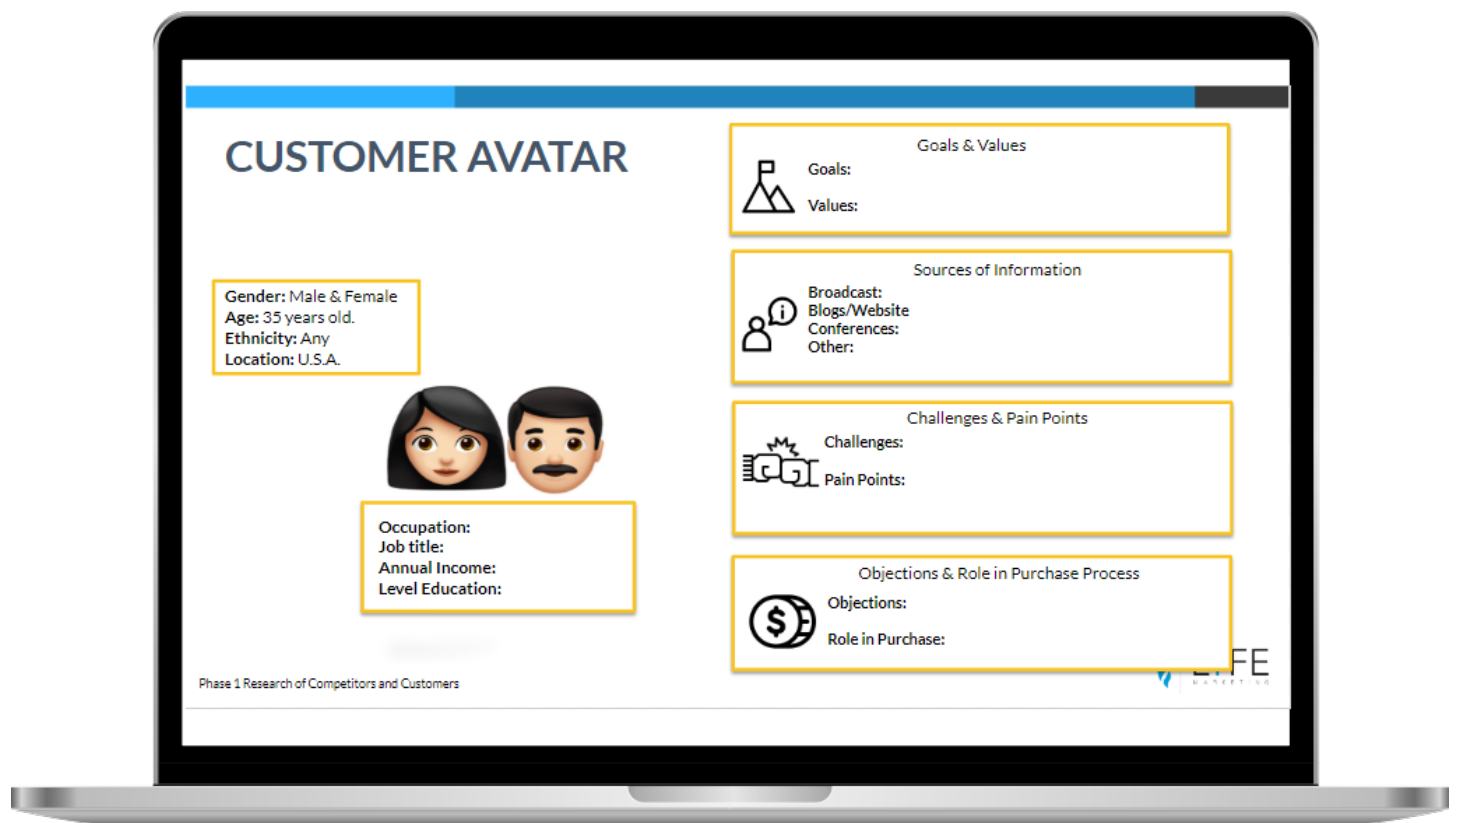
CUSTOMER AVATAR

Gender: Male & Female
Age: 35 years old.
Ethnicity: Any
Location: U.S.A.

Occupation:
Job title:
Annual Income:
Level Education:

Goals & Values
Goals:
Values:

Sources of Information
Broadcast:
Blogs/Website
Conferences:
Other:

Challenges & Pain Points
Challenges:
Pain Points:

Objections & Role in Purchase Process
Objections:
Role in Purchase:

Phase 1 Research of Competitors and Customers

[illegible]FE